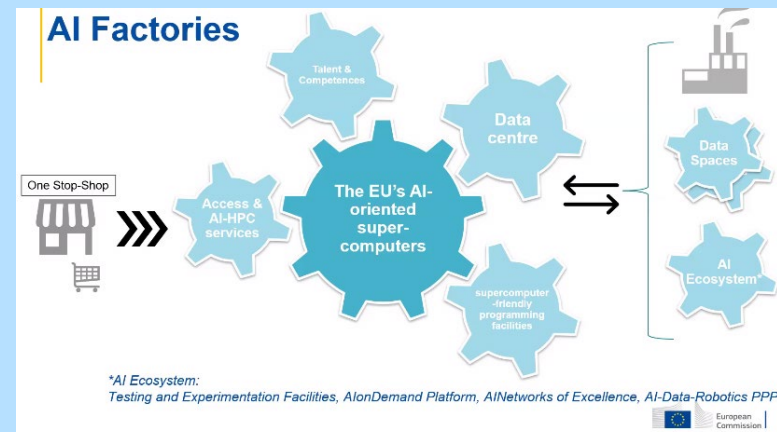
AI Factories

Talent & Competences

Data centre

One Stop-Shop

Access & AI-HPC services

The EU's AI-oriented super-computers

supercomputer -friendly programming facilities

Data Spaces

AI Ecosystem*

*AI Ecosystem:
Testing and Experimentation Facilities, AIonDemand Platform, AINetworks of Excellence, AI-Data-Robotics PPP

European Commission